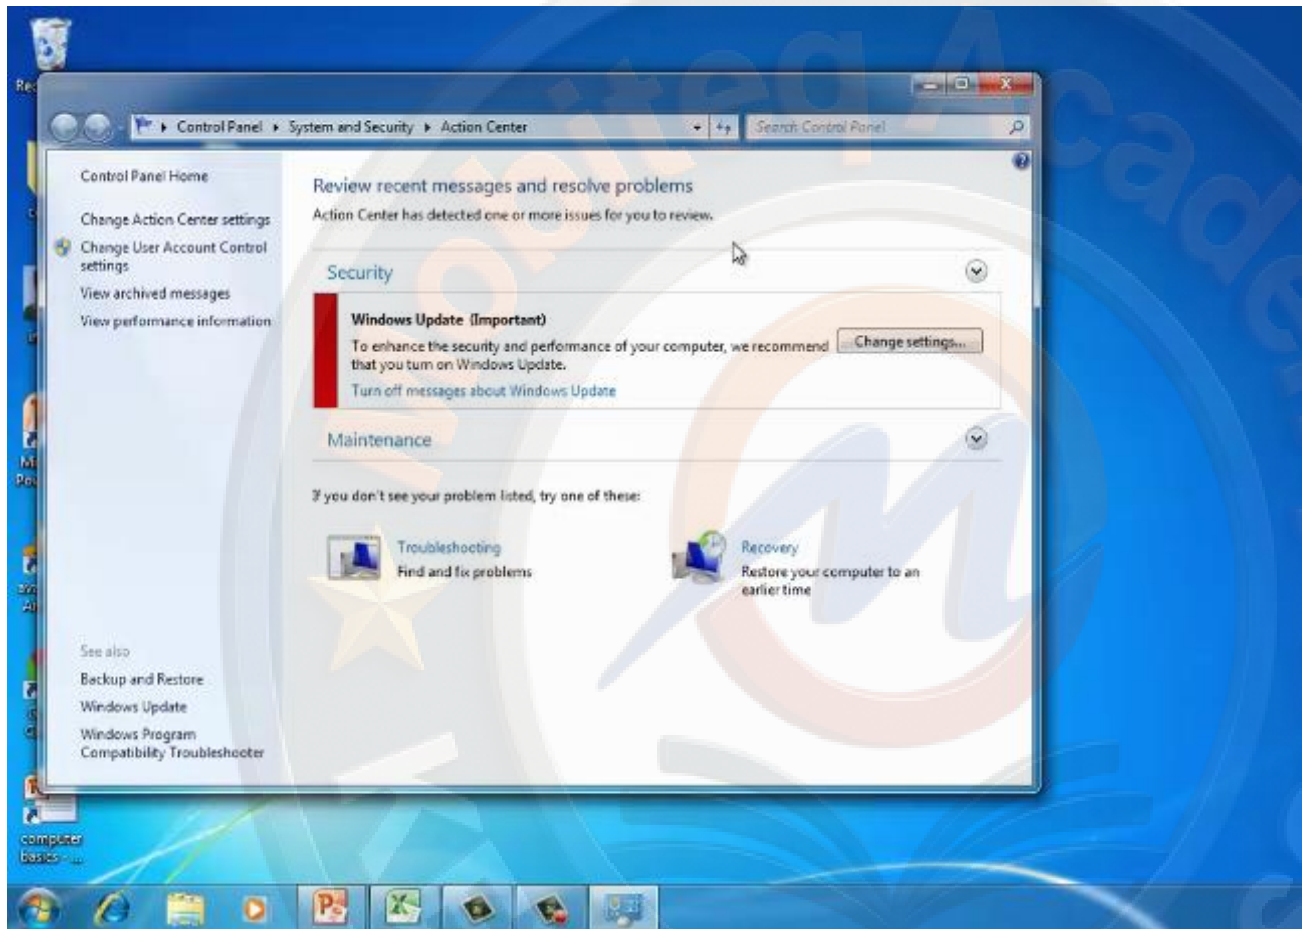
Control Panel ▸ System and Security ▸ Action Center

Search Control Panel

Control Panel Home

Change Action Center settings

Change User Account Control settings

View archived messages

View performance information

See also

Backup and Restore

Windows Update

Windows Program Compatibility Troubleshooter

Review recent messages and resolve problems

Action Center has detected one or more issues for you to review.

Security

Windows Update (Important)

To enhance the security and performance of your computer, we recommend that you turn on Windows Update.

Change settings...

Turn off messages about Windows Update

Maintenance

If you don't see your problem listed, try one of these:

Troubleshooting
Find and fix problems

Recovery
Restore your computer to an earlier time

computer basics - ...